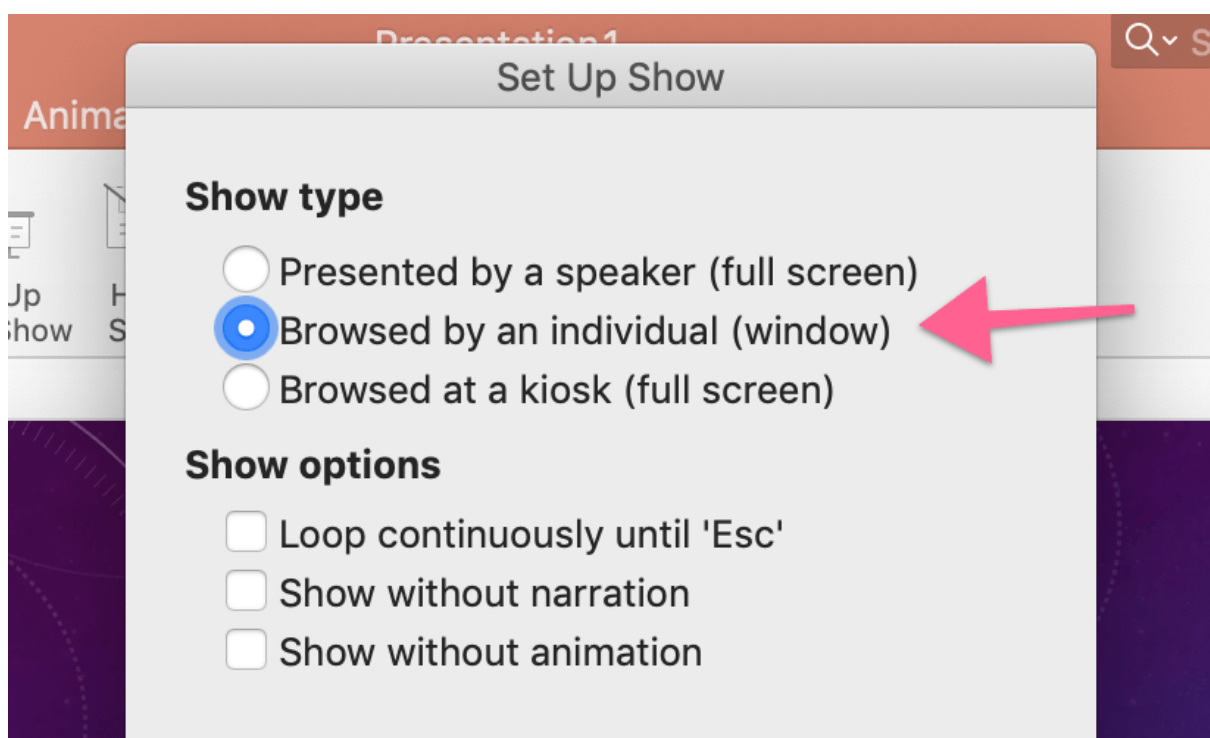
Presentation1

Anima

Up Show

H S

Set Up Show

Show type

Presented by a speaker (full screen)
Browsed by an individual (window)
Browsed at a kiosk (full screen)

Show options

Loop continuously until 'Esc'
Show without narration
Show without animation